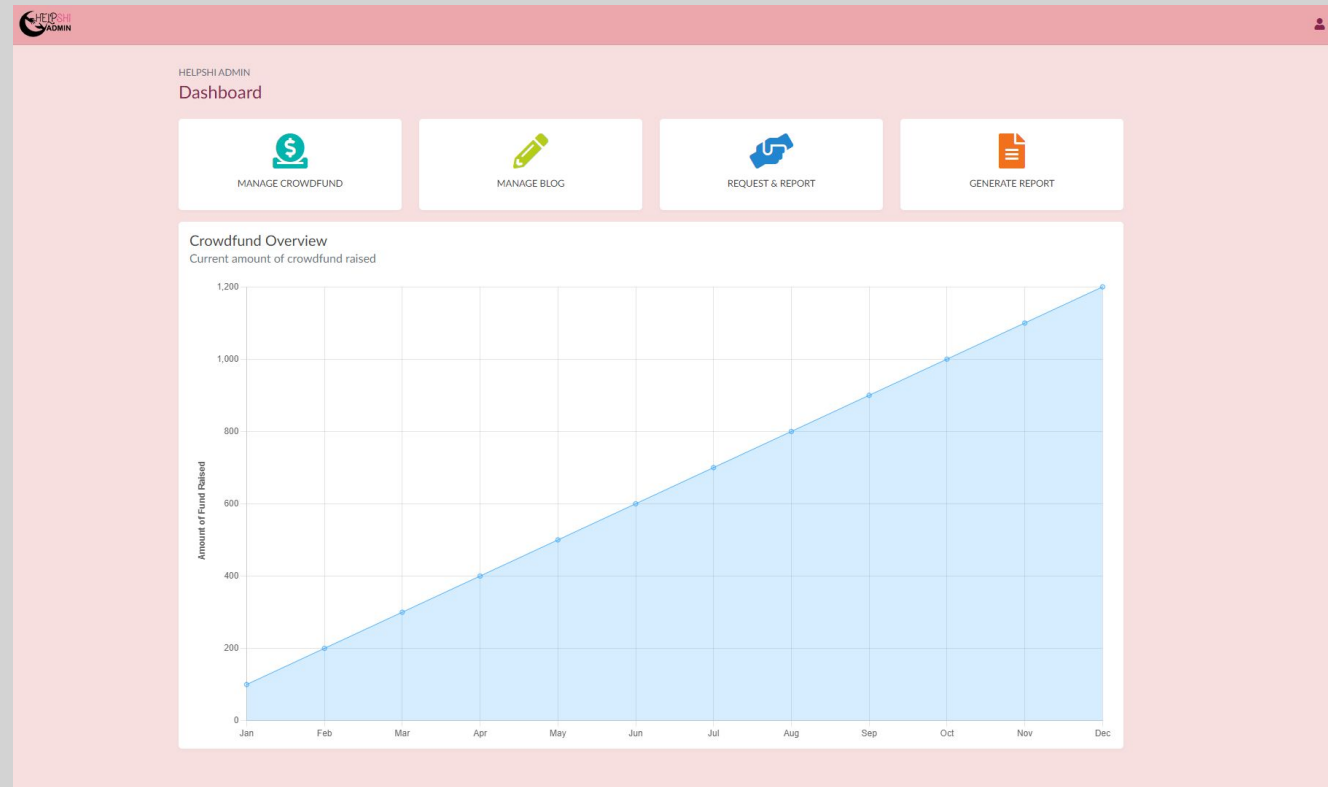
HELPSHI ADMIN

HELPSHI ADMIN
Dashboard

MANAGE CROWDFUND

MANAGE BLOG

REQUEST & REPORT

GENERATE REPORT

Crowdfund Overview
Current amount of crowdfund raised

Amount of Fund Raised

1,200
1,000
800
600
400
200
0

Jan Feb Mar Apr May Jun Jul Aug Sep Oct Nov Dec